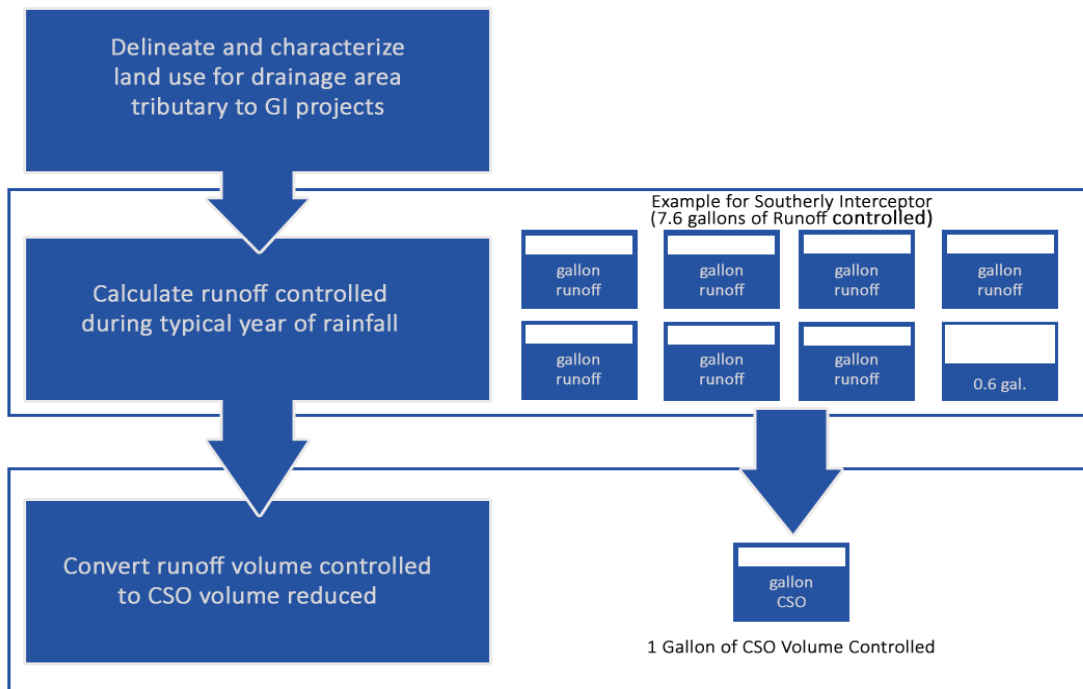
Delineate and characterize land use for drainage area tributary to GI projects

Example for Southerly Interceptor (7.6 gallons of Runoff controlled)

Calculate runoff controlled during typical year of rainfall

gallon runoff

gallon runoff

gallon runoff

gallon runoff

gallon runoff

gallon runoff

gallon runoff

0.6 gal.

Convert runoff volume controlled to CSO volume reduced

gallon CSO

1 Gallon of CSO Volume Controlled